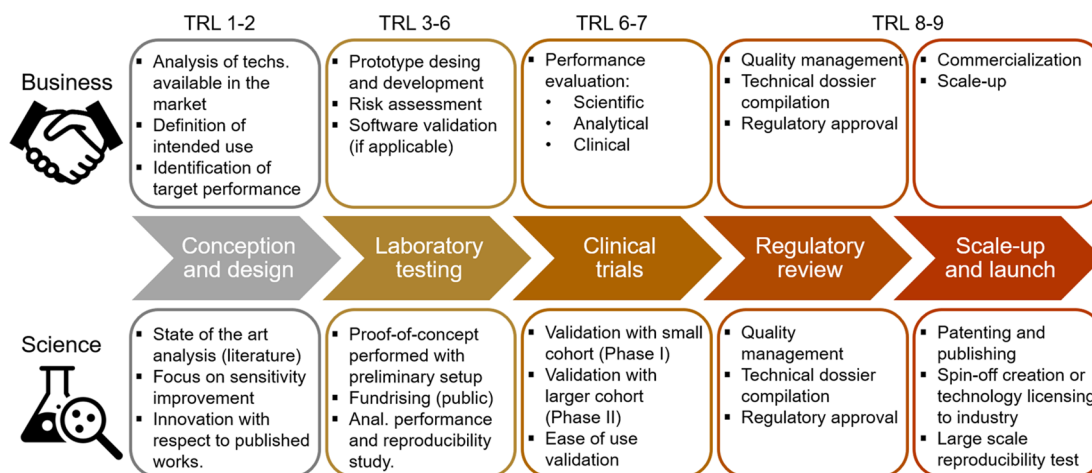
TRL 1-2
TRL 3-6
TRL 6-7
TRL 8-9

Business

▪ Analysis of techs. available in the market
▪ Definition of intended use
▪ Identification of target performance

▪ Prototype desing and development
▪ Risk assessment
▪ Software validation (if applicable)

▪ Performance evaluation:
• Scientific
• Analytical
• Clinical

▪ Quality management
▪ Technical dossier compilation
▪ Regulatory approval

▪ Commercialization
▪ Scale-up

Conception and design

Laboratory testing

Clinical trials

Regulatory review

Scale-up and launch

Science

▪ State of the art analysis (literature)
▪ Focus on sensitivity improvement
▪ Innovation with respect to published works.

▪ Proof-of-concept performed with preliminary setup
▪ Fundrising (public)
▪ Anal. performance and reproducibility study.

▪ Validation with small cohort (Phase I)
▪ Validation with larger cohort (Phase II)
▪ Ease of use validation

▪ Quality management
▪ Technical dossier compilation
▪ Regulatory approval

▪ Patenting and publishing
▪ Spin-off creation or technology licensing to industry
▪ Large scale reproducibility test